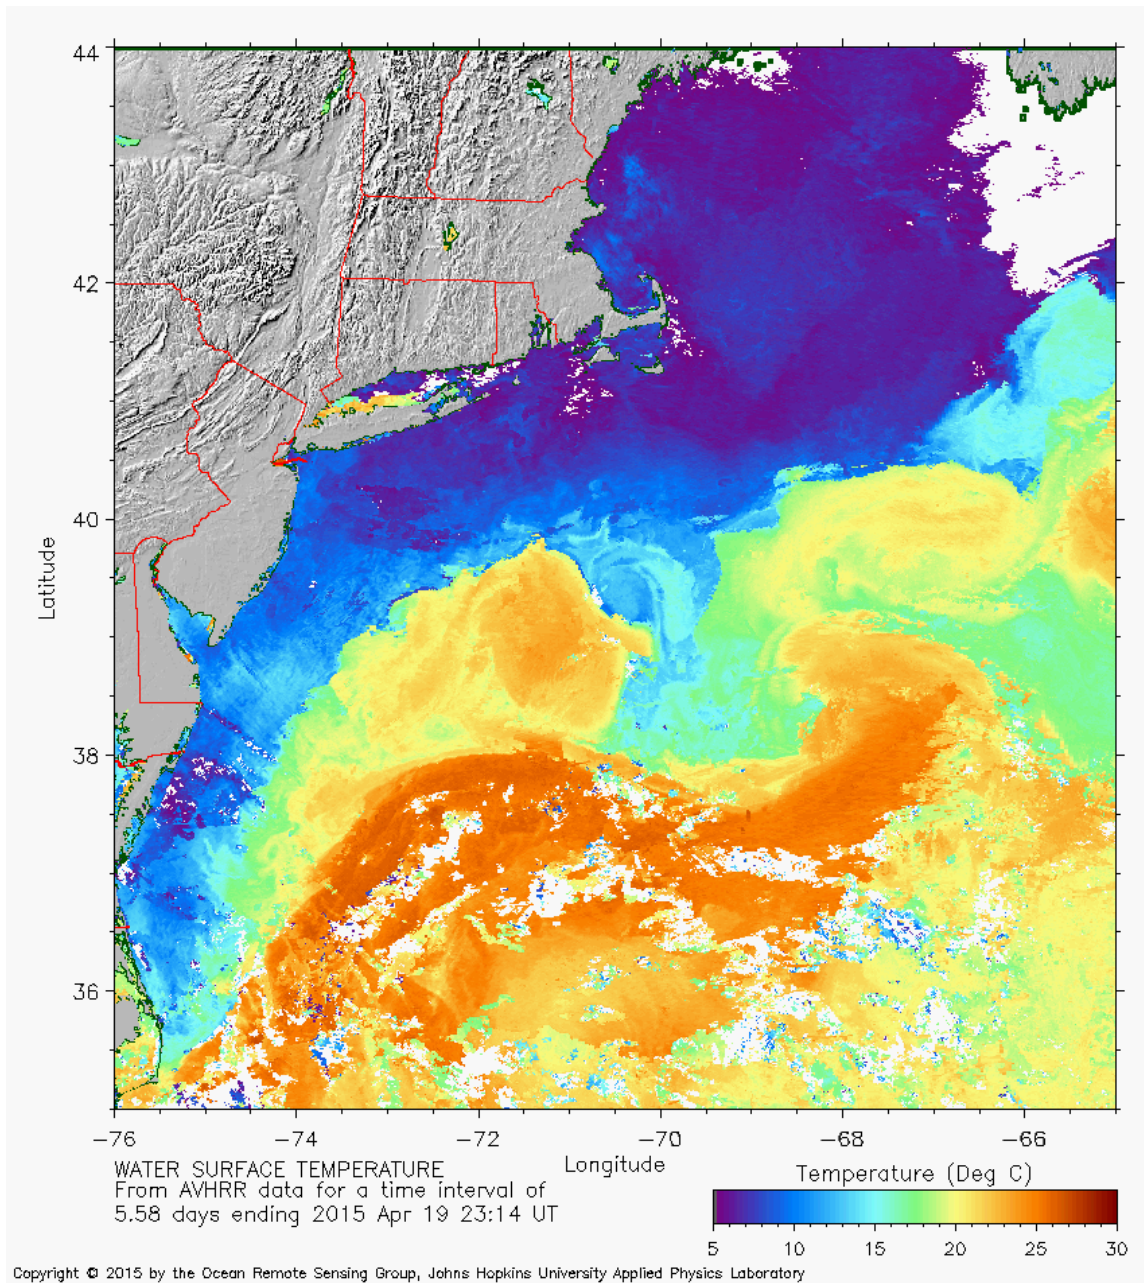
44

42

40

38

36

Latitude

−76 −74 −72 −70 −68 −66

Longitude

WATER SURFACE TEMPERATURE
From AVHRR data for a time interval of
5.58 days ending 2015 Apr 19 23:14 UT

Temperature (Deg C)

5 10 15 20 25 30

Copyright © 2015 by the Ocean Remote Sensing Group, Johns Hopkins University Applied Physics Laboratory